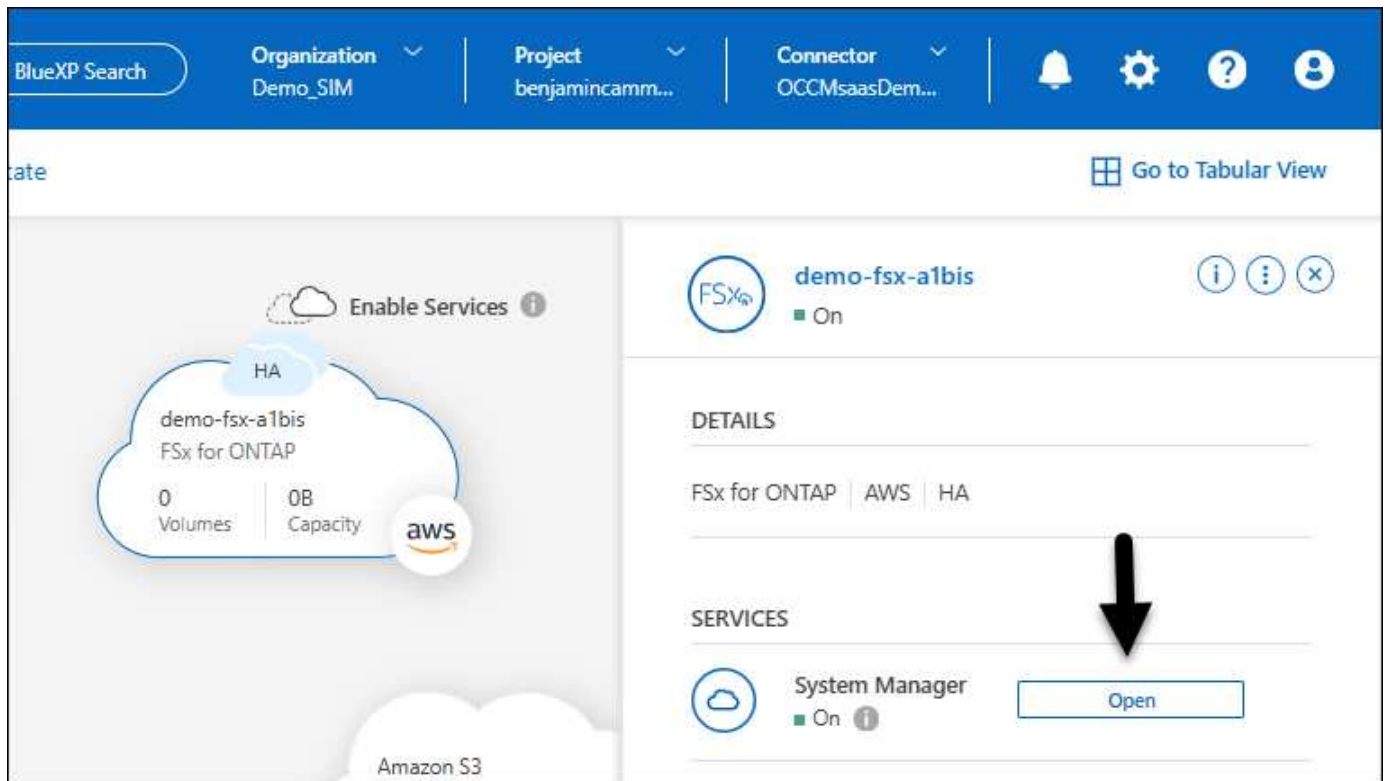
BlueXP Search

Organization
Demo_SIM

Project
benjamincamm...

Connector
OCCMsaasDem...

tate

Go to Tabular View

Enable Services

HA
demo-fsx-a1bis
FSx for ONTAP
0
Volumes
0B
Capacity
aws

Amazon S3

FSx
demo-fsx-a1bis
On

DETAILS

FSx for ONTAP | AWS | HA

SERVICES

System Manager
On
Open